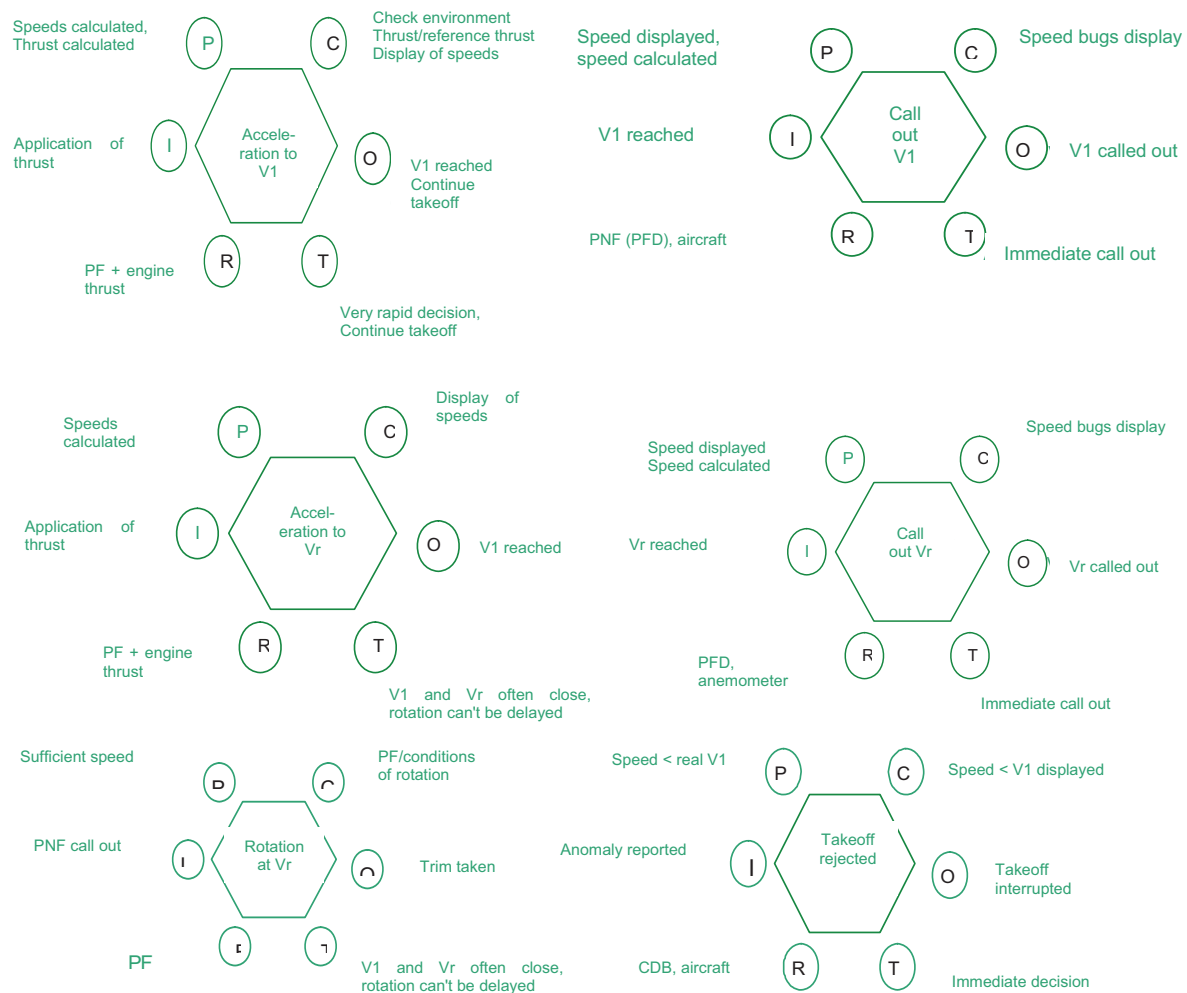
Speeds calculated, Thrust calculated

P

C

Check environment
Thrust/reference thrust
Display of speeds

Application of thrust

I

Acceleration to V1

O

V1 reached
Continue takeoff

PF + engine thrust

R

T

Very rapid decision, Continue takeoff

Speed displayed, speed calculated

P

C

Speed bugs display

V1 reached

I

Call out V1

O

V1 called out

PNF (PFD), aircraft

R

T

Immediate call out

Speeds calculated

P

C

Display of speeds

Application of thrust

I

Acceleration to Vr

O

V1 reached

PF + engine thrust

R

T

V1 and Vr often close, rotation can't be delayed

Speed displayed
Speed calculated

P

C

Speed bugs display

Vr reached

I

Call out Vr

O

Vr called out

PFD, anemometer

R

T

Immediate call out

Sufficient speed

P

C

PF/conditions of rotation

PNF call out

I

Rotation at Vr

O

Trim taken

PF

R

T

V1 and Vr often close, rotation can't be delayed

Speed < real V1

P

C

Speed < V1 displayed

Anomaly reported

I

Takeoff rejected

O

Takeoff interrupted

CDB, aircraft

R

T

Immediate decision